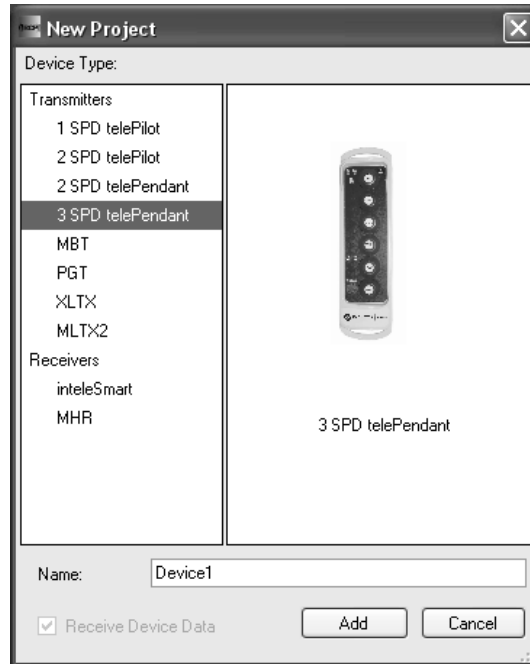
New Project

Device Type:

Transmitters
1 SPD telePilot
2 SPD telePilot
2 SPD telePendant
3 SPD telePendant
MBT
PGT
XLTX
MLTX2
Receivers
inteleSmart
MHR

3 SPD telePendant

Name: Device1

Receive Device Data

Add

Cancel